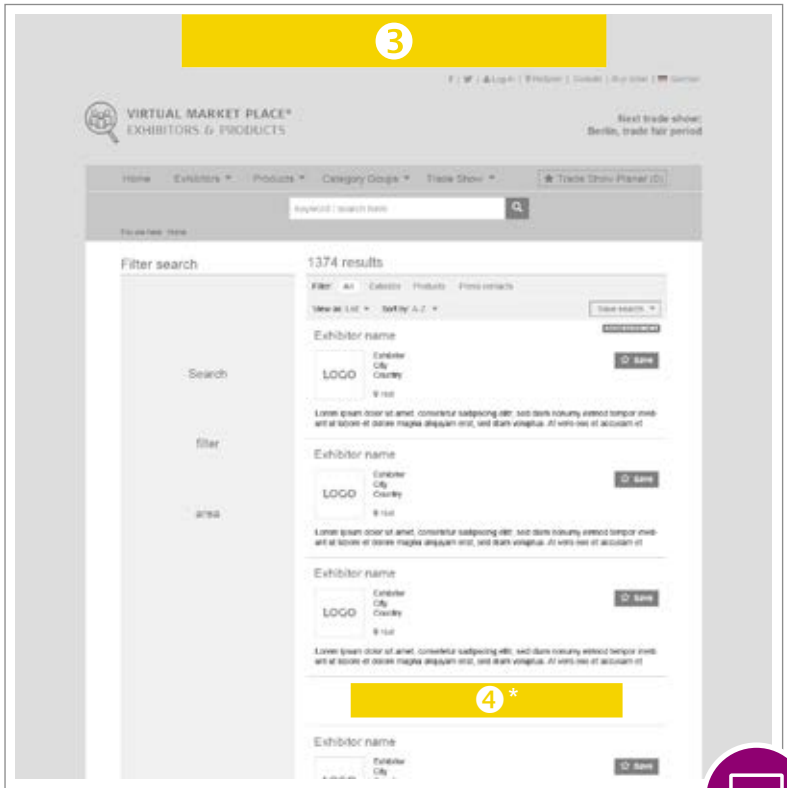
3

f | Log in | Helpdesk | Contact | Wishlist | German

VIRTUAL MARKET PLACE®
EXHIBITORS & PRODUCTS

Next trade show:
Berlin, trade fair period

Home | Exhibitors ▾ | Products ▾ | Category Groups ▾ | Trade Show ▾ | Trade Show Planner (0)

Keyword / search here

You are here: Home

Filter search

Search

filter

area

1374 results

Filter: All | Exhibitors | Products | Press contacts

View as: List ▾ | Sort by: A-Z ▾ | Save search ▾

Exhibitor name

LOGO

Exhibitor
City
Country

Save

Lorem ipsum dolor sit amet, consetetur sadipscing elitr, sed diam nonumy eirmod tempor invidunt ut labore et dolore magna aliquyam erat, sed diam voluptua. At vero eos et accusam et

Exhibitor name

LOGO

Exhibitor
City
Country

Save

Lorem ipsum dolor sit amet, consetetur sadipscing elitr, sed diam nonumy eirmod tempor invidunt ut labore et dolore magna aliquyam erat, sed diam voluptua. At vero eos et accusam et

Exhibitor name

LOGO

Exhibitor
City
Country

Save

Lorem ipsum dolor sit amet, consetetur sadipscing elitr, sed diam nonumy eirmod tempor invidunt ut labore et dolore magna aliquyam erat, sed diam voluptua. At vero eos et accusam et

4*

Exhibitor name

Exhibitor
City

Save